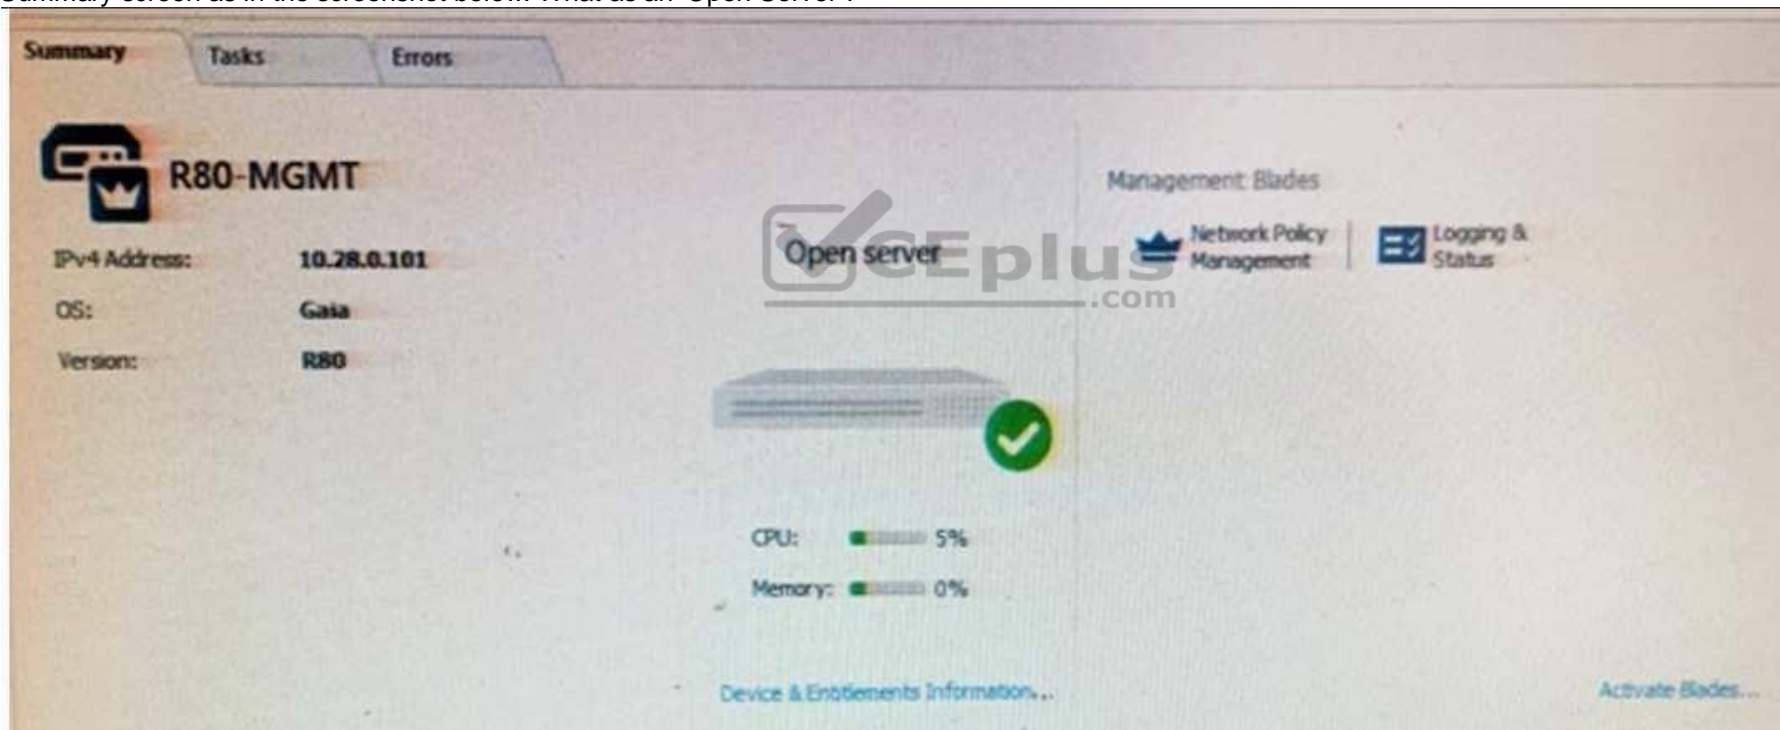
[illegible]

Summary | Tasks | Errors

R80-MGMT

IPv4 Address: 10.28.0.101

OS: Gaia

Version: R80

Open server

CEplus .com

Management Blades

Network Policy Management

Logging & Status

CPU: 5%

Memory: 0%

Device & Entitlements Information...

Activate Blades...